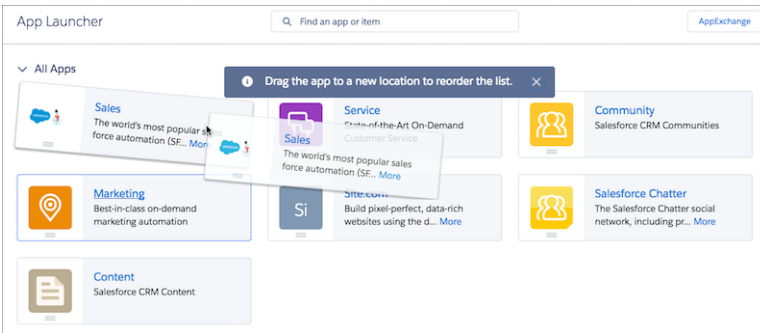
App Launcher

Find an app or item

AppExchange

All Apps

Drag the app to a new location to reorder the list.

Sales
The world's most popular sales force automation (SF... More

Service
State-of-the-Art On-Demand Customer Service

Sales
The world's most popular sales force automation (SF... More

Community
Salesforce CRM Communities

Marketing
Best-in-class on-demand marketing automation

Si
Site.com
Build pixel-perfect, data-rich websites using the d... More

Salesforce Chatter
The Salesforce Chatter social network, including pr... More

Content
Salesforce CRM Content